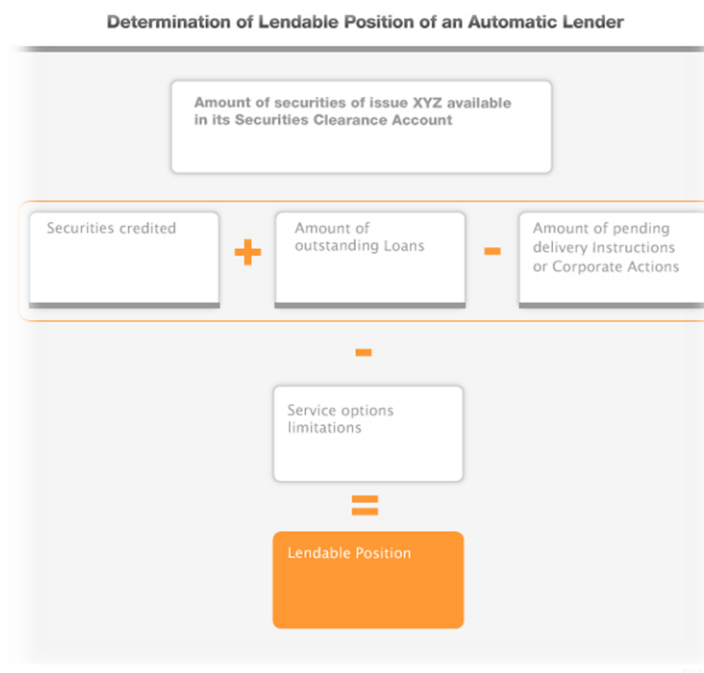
Determination of Lendable Position of an Automatic Lender

Amount of securities of issue XYZ available in its Securities Clearance Account

Securities credited

+

Amount of outstanding Loans

-

Amount of pending delivery Instructions or Corporate Actions

-

Service options limitations

=

Lendable Position